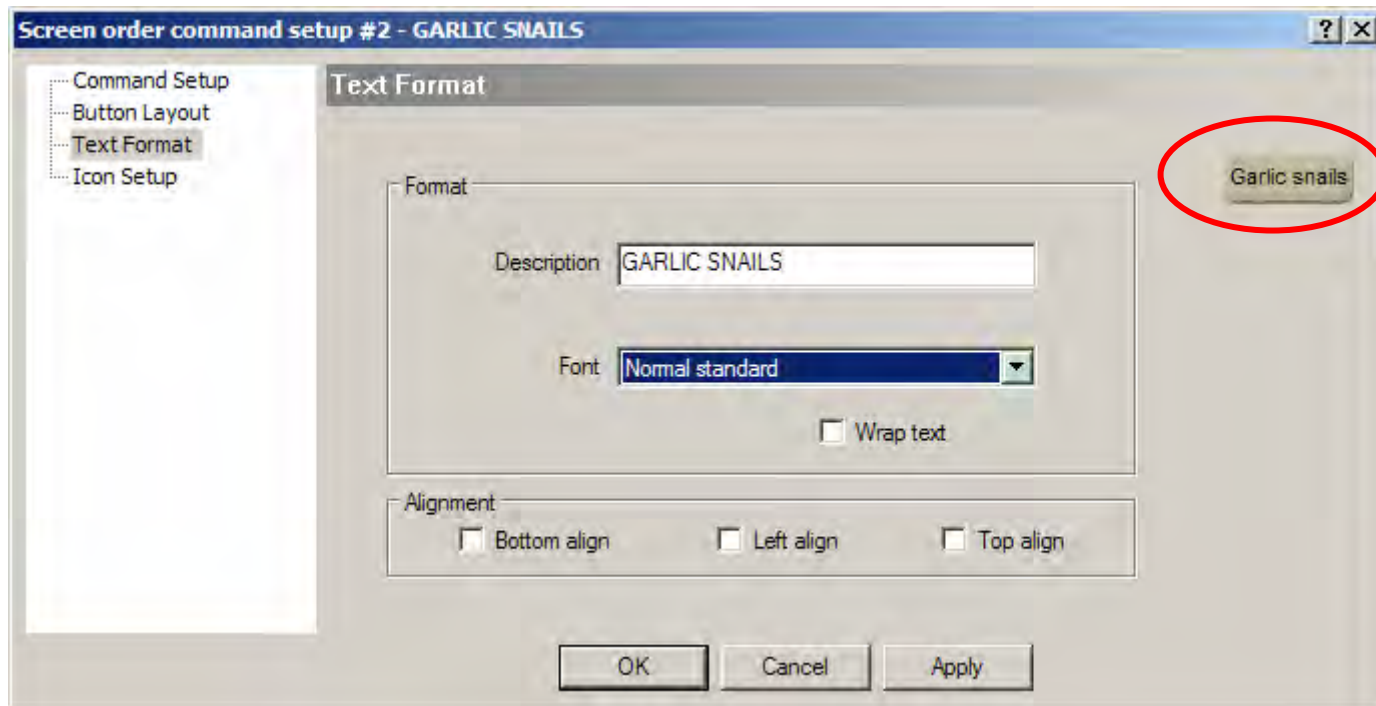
Screen order command setup #2 - GARLIC SNAILS

?
X

Command Setup
Button Layout
Text Format
Icon Setup

Text Format

Garlic snails

Format

Description GARLIC SNAILS

Font Normal standard

Wrap text

Alignment

Bottom align
Left align
Top align

OK
Cancel
Apply